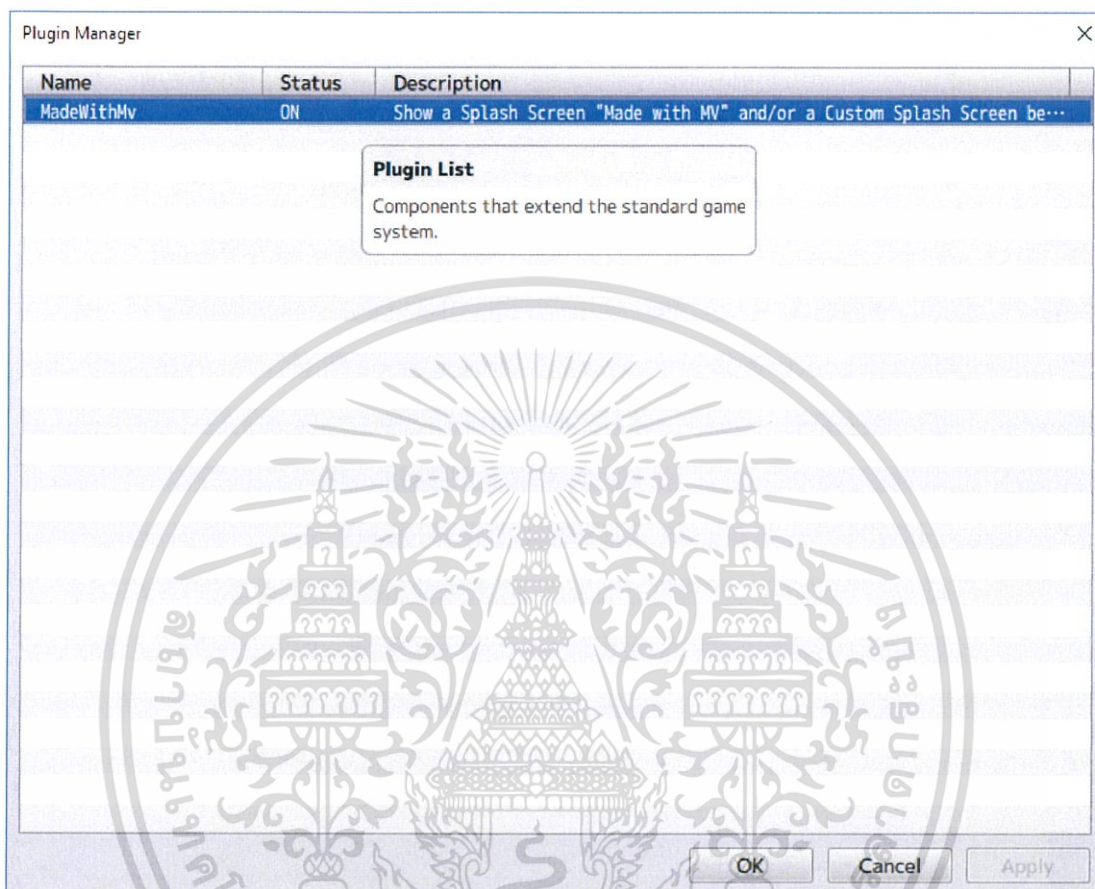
Plugin Manager

| Name | Status | Description |
|---|---|---|
| MadeWithMv | ON | Show a Splash Screen "Made with MV" and/or a Custom Splash Screen be··· |

Plugin List

Components that extend the standard game system.

OK Cancel Apply